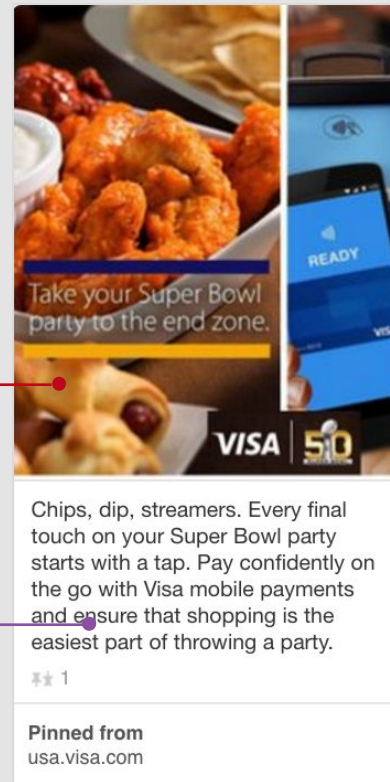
Take your Super Bowl party to the end zone.

READY

VISA

VISA 50

Chips, dip, streamers. Every final touch on your Super Bowl party starts with a tap. Pay confidently on the go with Visa mobile payments and ensure that shopping is the easiest part of throwing a party.

1

Pinned from
usa.visa.com